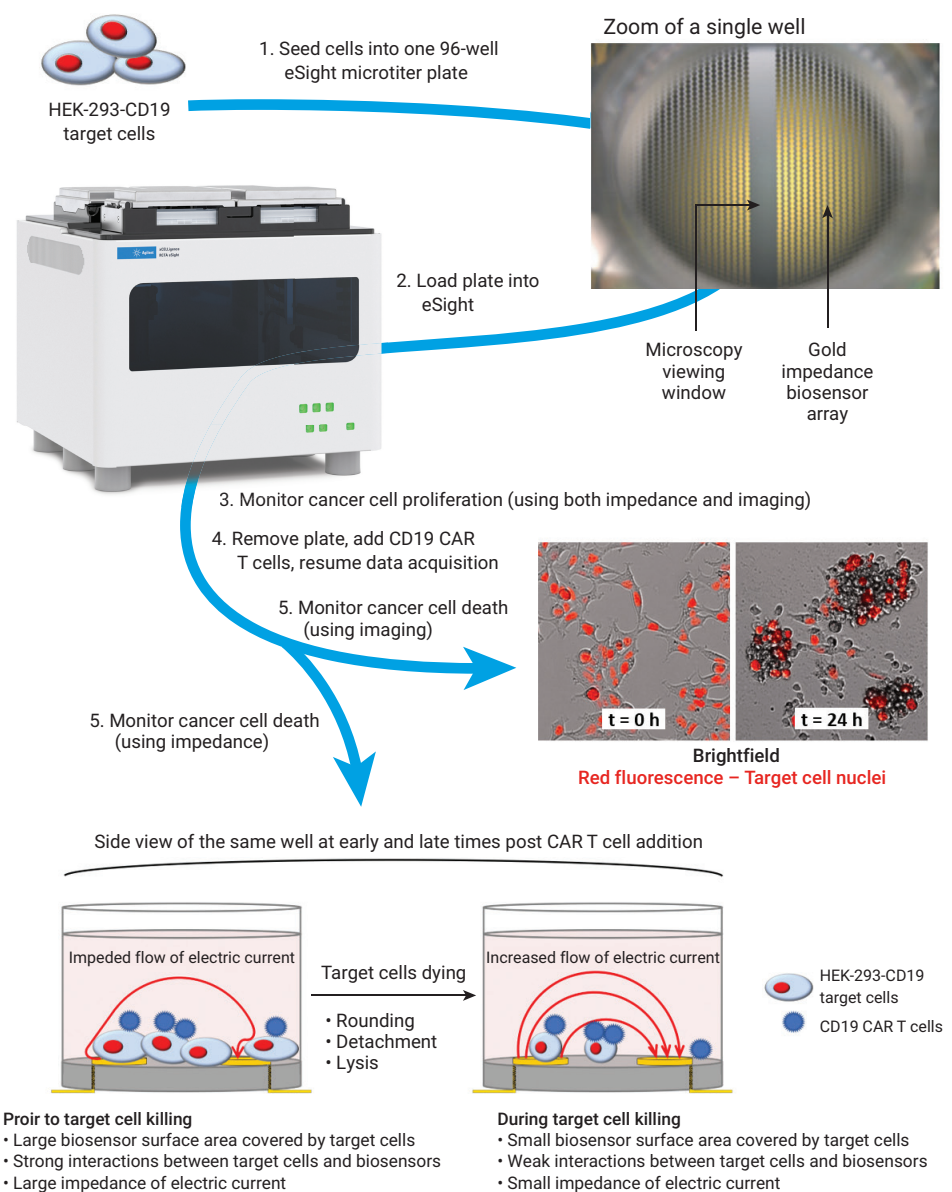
HEK-293-CD19 target cells

1. Seed cells into one 96-well eSight microtiter plate

Zoom of a single well

Agilent
xCELLigence
RTCA eSight

2. Load plate into eSight

Microscopy viewing window

Gold impedance biosensor array

3. Monitor cancer cell proliferation (using both impedance and imaging)

4. Remove plate, add CD19 CAR T cells, resume data acquisition

5. Monitor cancer cell death (using imaging)

t = 0 h

t = 24 h

Brightfield
Red fluorescence – Target cell nuclei

5. Monitor cancer cell death (using impedance)

Side view of the same well at early and late times post CAR T cell addition

Impeded flow of electric current

Target cells dying

• Rounding
• Detachment
• Lysis

Increased flow of electric current

HEK-293-CD19 target cells

CD19 CAR T cells

Proir to target cell killing
• Large biosensor surface area covered by target cells
• Strong interactions between target cells and biosensors
• Large impedance of electric current

During target cell killing
• Small biosensor surface area covered by target cells
• Weak interactions between target cells and biosensors
• Small impedance of electric current